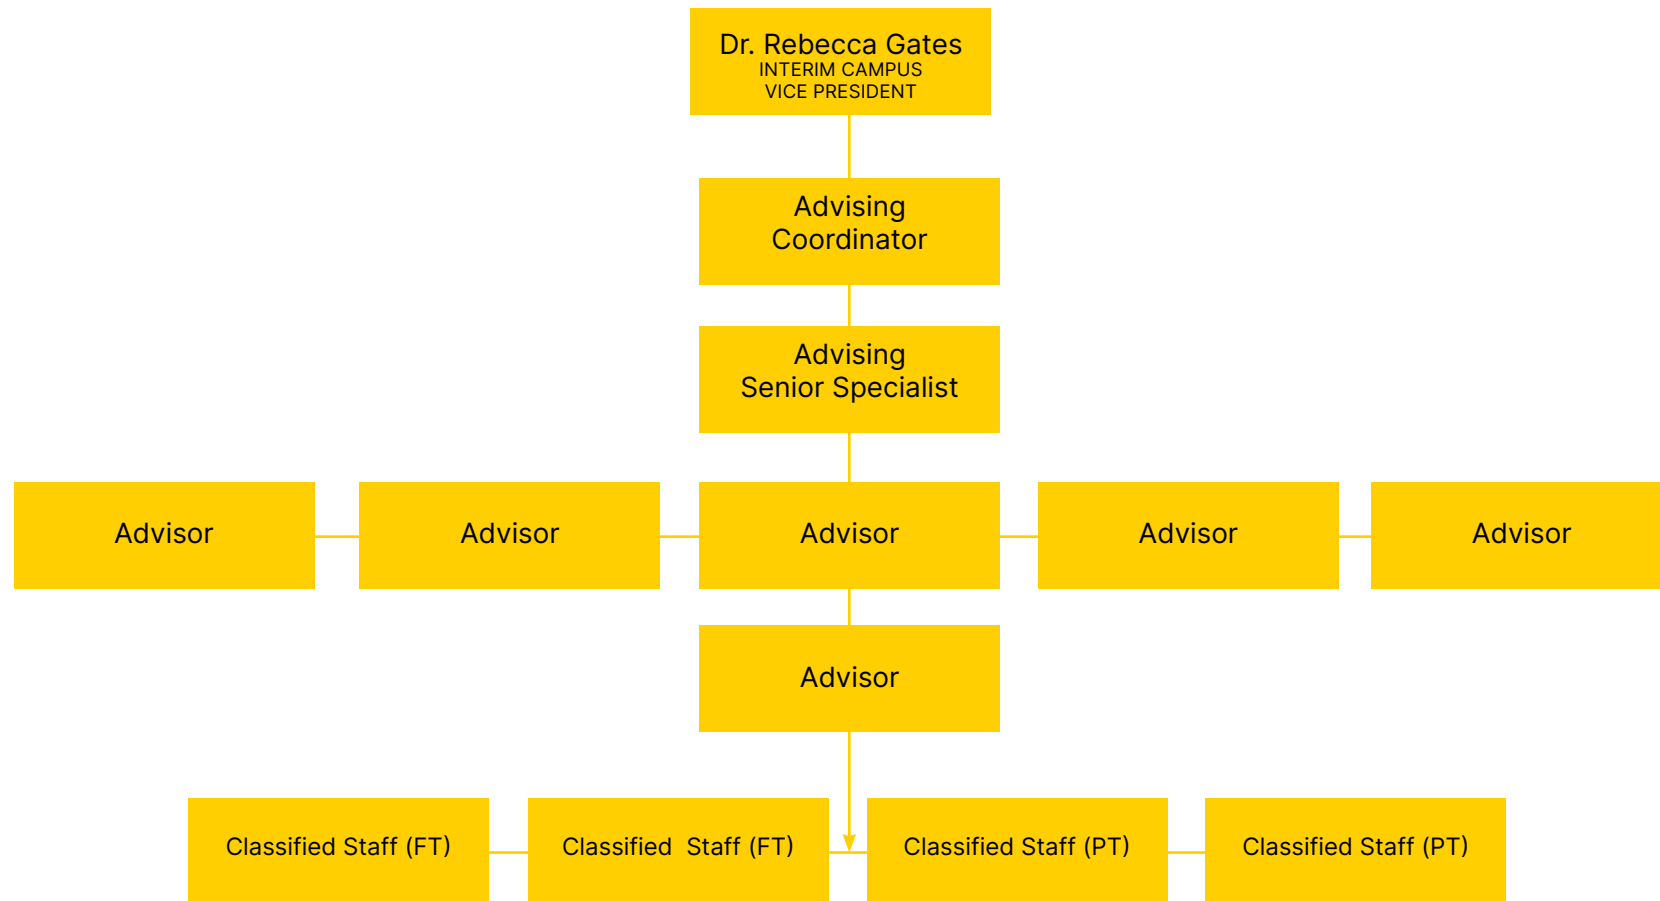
Dr. Rebecca Gates
INTERIM CAMPUS VICE PRESIDENT

Advising Coordinator

Advising Senior Specialist

Advisor

Advisor

Advisor

Advisor

Advisor

Advisor

Classified Staff (FT)

Classified Staff (FT)

Classified Staff (PT)

Classified Staff (PT)